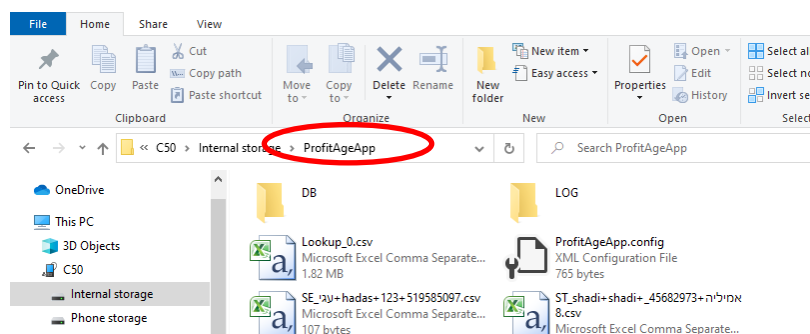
File Home Share View

Pin to Quick access Copy Paste Cut Copy path Paste shortcut
Clipboard

Move to Copy to Delete Rename
Organize

New folder New item Easy access
New

Properties Open Edit History
Open

Select al
Select no
Invert se
Select

« C50 › Internal storage › ProfitAgeApp

Search ProfitAgeApp

OneDrive
This PC
3D Objects
C50
Internal storage
Phone storage

DB
LOG
Lookup_0.csv
Microsoft Excel Comma Separate...
1.82 MB
ProfitAgeApp.config
XML Configuration File
765 bytes
SE_עגי+hadas+123+519585097.csv
Microsoft Excel Comma Separate...
107 bytes
ST_shadi+shadi+_45682973+אמיליה+8.csv
Microsoft Excel Comma Separate...